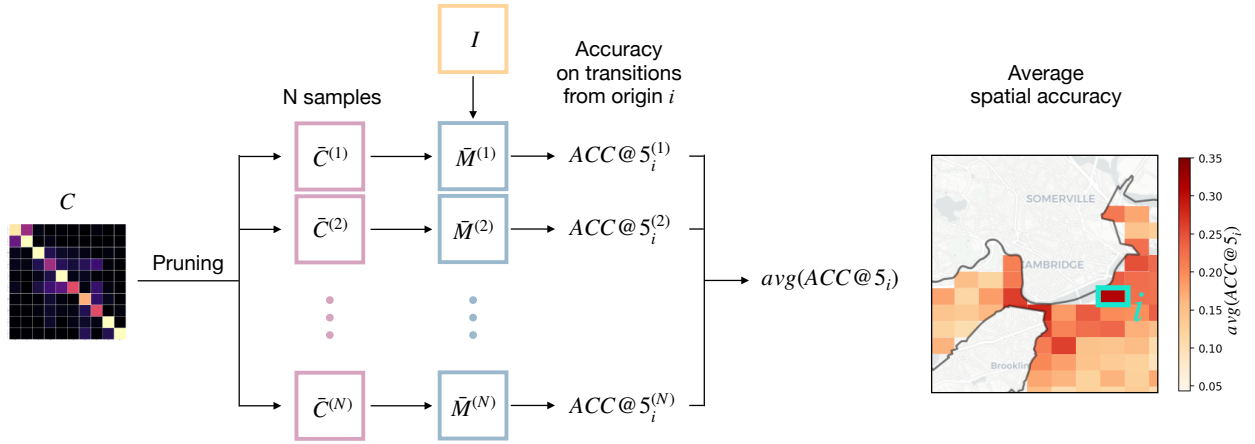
$I$

Accuracy on transitions from origin $i$

N samples

Average spatial accuracy

$C$

Pruning

$\bar{C}^{(1)}$

$\bar{M}^{(1)}$

$ACC@5_i^{(1)}$

$\bar{C}^{(2)}$

$\bar{M}^{(2)}$

$ACC@5_i^{(2)}$

$avg(ACC@5_i)$

$\bar{C}^{(N)}$

$\bar{M}^{(N)}$

$ACC@5_i^{(N)}$

SOMERVILLE

CAMBRIDGE

Brookline

$i$

0.35
0.30
0.25
0.20
0.15
0.10
0.05

$avg(ACC@5_i)$